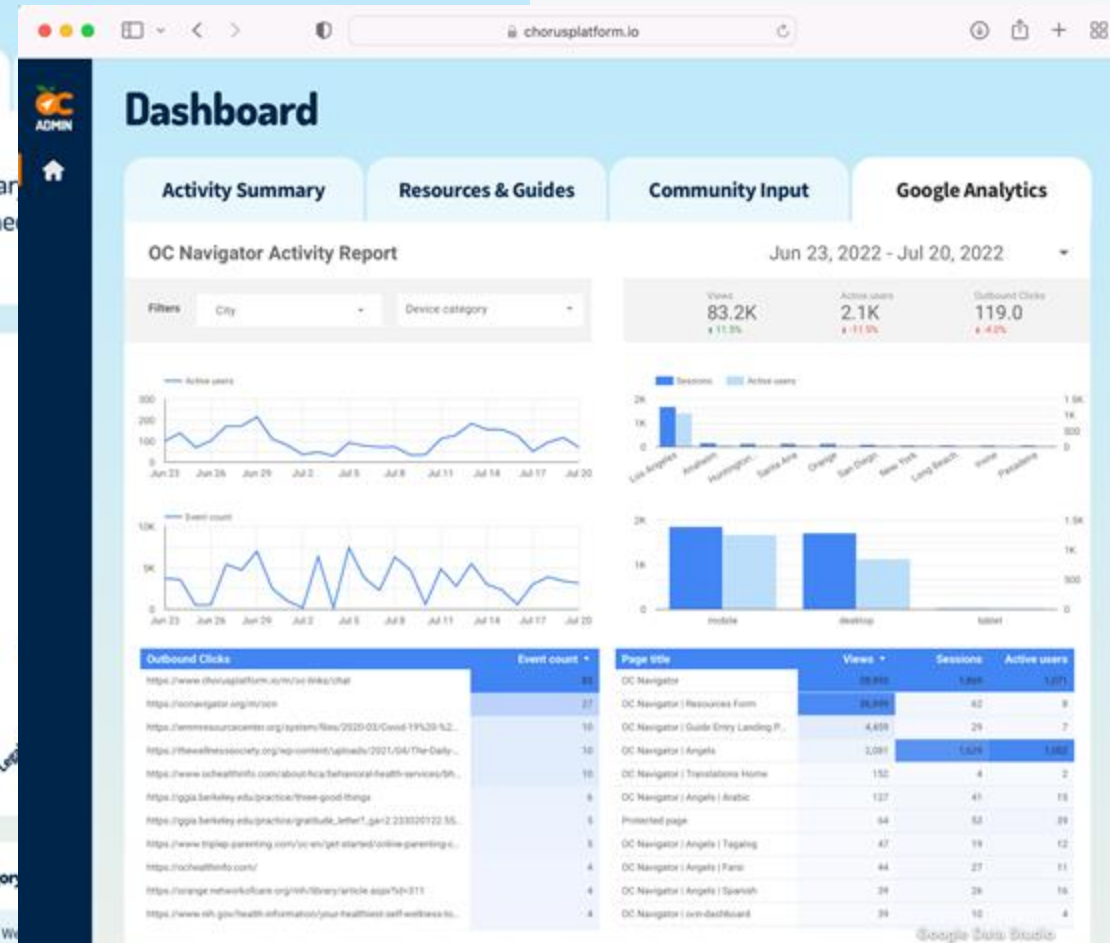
chorusplatform.io

OC ADMIN

Dashboard

Activity Summary | Resources & Guides | Community Input | Google Analytics

OC Navigator Activity Report

Jun 23, 2022 - Jul 20, 2022

Filters City Device category

Views 83.2K ▲11.5%
Active users 2.1K ▲-11.5%
Outbound Clicks 119.0 ▲-4.0%

Active users
300
200
100
0
Jun 23 Jun 26 Jun 29 Jul 2 Jul 5 Jul 8 Jul 11 Jul 14 Jul 17 Jul 20

Sessions Active users
2K 1K 0
1.5K 1K 500 0
Los Angeles Anaheim Huntington... Santa Ana Orange San Diego New York Long Beach Irvine Pasadena

Event count
10K
5K
0
Jun 23 Jun 26 Jun 29 Jul 2 Jul 5 Jul 8 Jul 11 Jul 14 Jul 17 Jul 20

2K 1K 0
1.5K 1K 500 0
mobile desktop tablet

| Outbound Clicks | Event count ▾ |
|---|---|
| https://www.chorusplatform.io/m/oc-links/chat | 83 |
| https://ocnavigator.org/m/ocn | 27 |
| https://emmresourcecenter.org/system/files/2020-03/Covid-19%20%2... | 10 |
| https://thewellnesssociety.org/wp-content/uploads/2021/04/The-Daily-... | 10 |
| https://www.ochealthinfo.com/about-hca/behavioral-health-services/bh... | 10 |
| https://ggia.berkeley.edu/practice/three-good-things | 6 |
| https://ggia.berkeley.edu/practice/gratitude_letter?_ga=2.233020122.55... | 5 |
| https://www.triplep-parenting.com/oc-en/get-started/online-parenting-c... | 5 |
| https://ochealthinfo.com/ | 4 |
| https://orange.networkofcare.org/mh/library/article.aspx?id=311 | 4 |
| https://www.nih.gov/health-information/your-healthiest-self-wellness-to... | 4 |

| Page title | Views ▾ | Sessions | Active users |
|---|---|---|---|
| OC Navigator | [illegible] | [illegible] | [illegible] |
| OC Navigator \| Resources Form | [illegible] | 62 | 8 |
| OC Navigator \| Guide Entry Landing P... | 4,459 | 29 | 7 |
| OC Navigator \| Angels | 2,081 | 1,029 | 1,002 |
| OC Navigator \| Translations Home | 152 | 4 | 2 |
| OC Navigator \| Angels \| Arabic | 127 | 41 | 15 |
| Protected page | 64 | 52 | 29 |
| OC Navigator \| Angels \| Tagalog | 47 | 19 | 12 |
| OC Navigator \| Angels \| Farsi | 44 | 27 | 11 |
| OC Navigator \| Angels \| Spanish | 39 | 26 | 16 |
| OC Navigator \| ocn-dashboard | 39 | 10 | 4 |

Google Data Studio